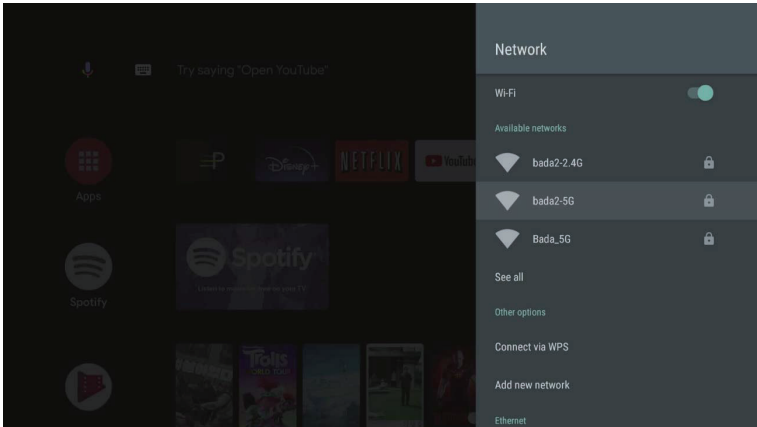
Try saying "Open YouTube"

Apps

Disney+

NETFLIX

YouTube

Spotify

Spotify

Trolls

Network

Wi-Fi

Available networks

bada2-2.4G

bada2-5G

Bada_5G

See all

Other options

Connect via WPS

Add new network

Ethernet